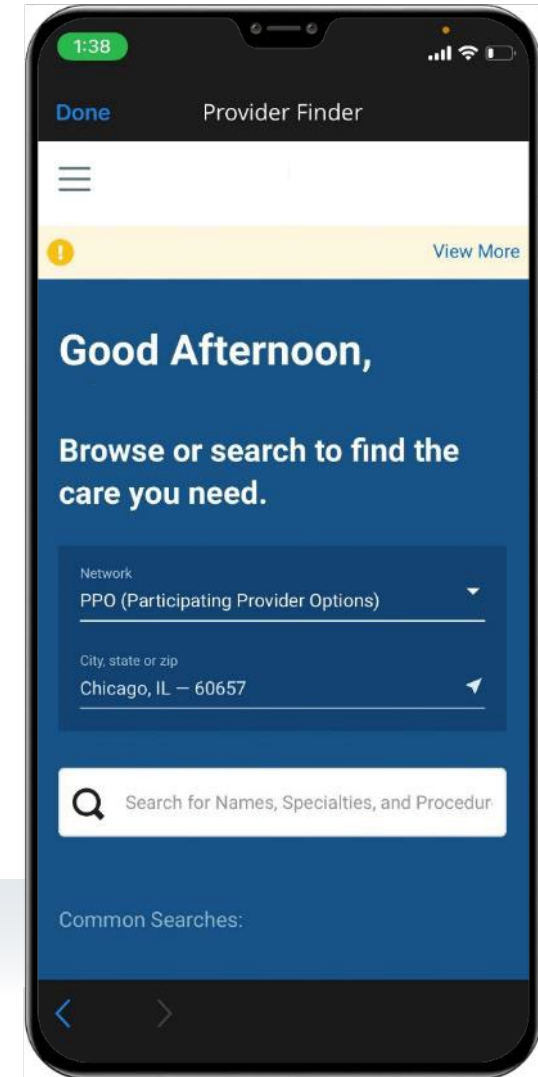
1:38

Done Provider Finder

View More

Good Afternoon,

Browse or search to find the care you need.

Network
PPO (Participating Provider Options)

City, state or zip
Chicago, IL — 60657

Search for Names, Specialties, and Procedur

Common Searches: